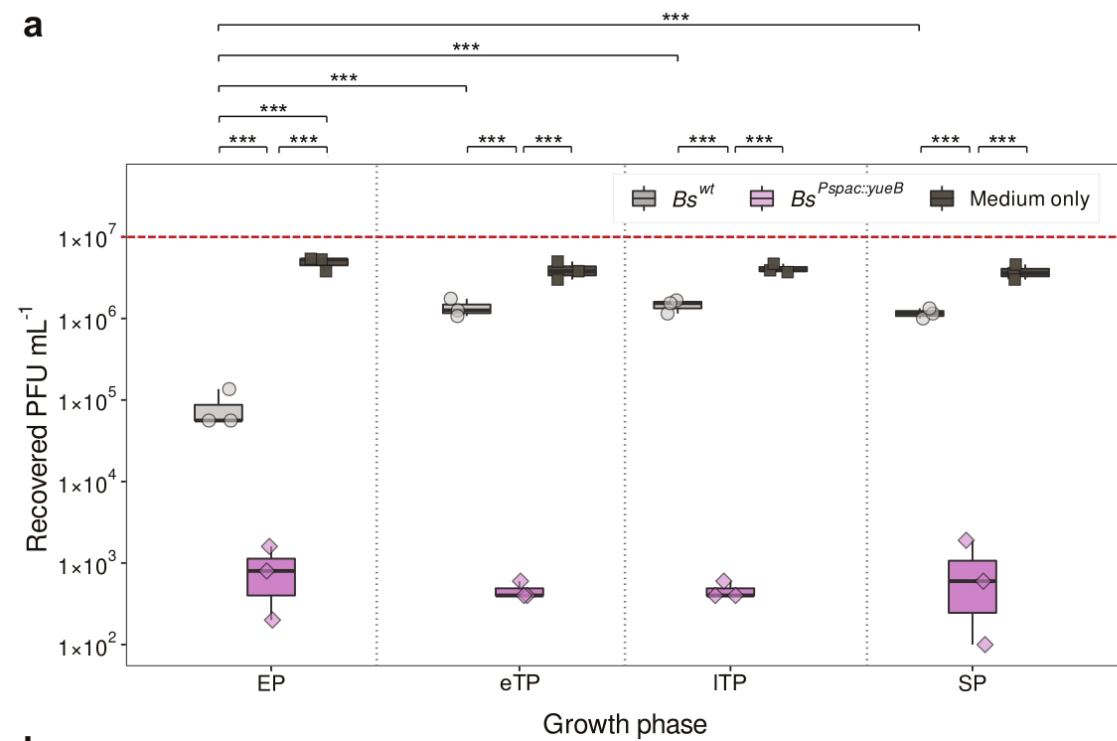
a

***
***
***
***
*** ***
*** ***
*** ***
*** ***

$Bs^{wt}$ $Bs^{Pspac::yueB}$ Medium only

$1\times10^7$
$1\times10^6$
$1\times10^5$
$1\times10^4$
$1\times10^3$
$1\times10^2$

Recovered PFU $mL^{-1}$

EP eTP lTP SP

Growth phase